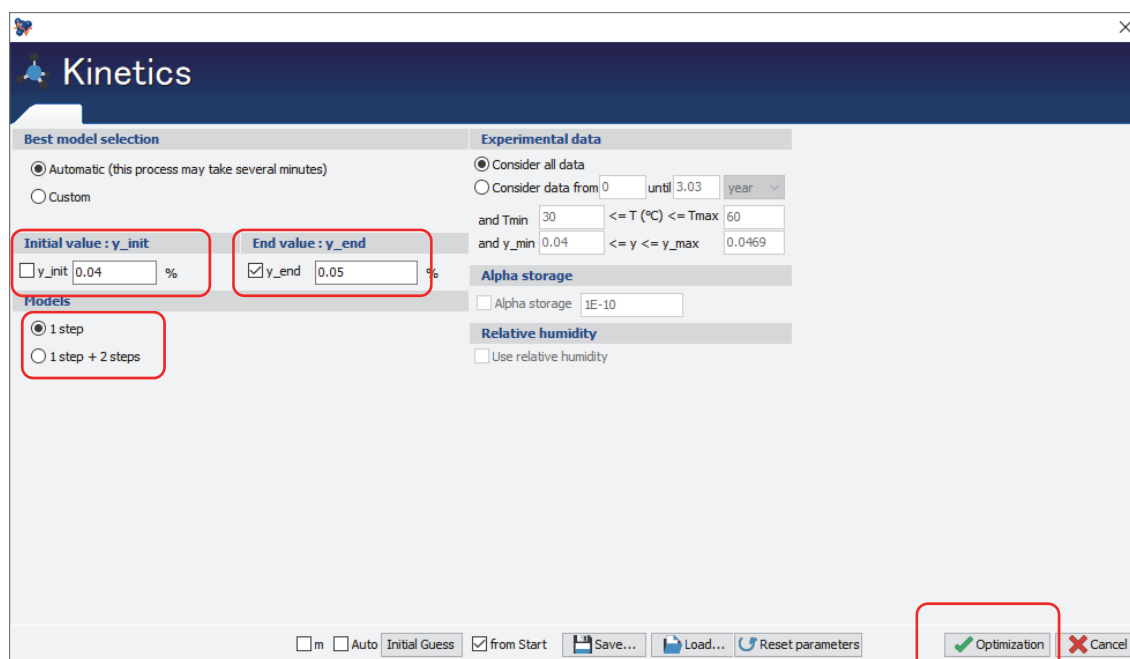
Kinetics

Best model selection

Automatic (this process may take several minutes)

Custom

Initial value : y_init

y_init 0.04 %

End value : y_end

y_end 0.05 %

Models

1 step

1 step + 2 steps

Experimental data

Consider all data

Consider data from 0 until 3.03 year

and Tmin 30 <= T (°C) <= Tmax 60

and y_min 0.04 <= y <= y_max 0.0469

Alpha storage

Alpha storage 1E-10

Relative humidity

Use relative humidity

m Auto Initial Guess from Start Save... Load... Reset parameters Optimization Cancel